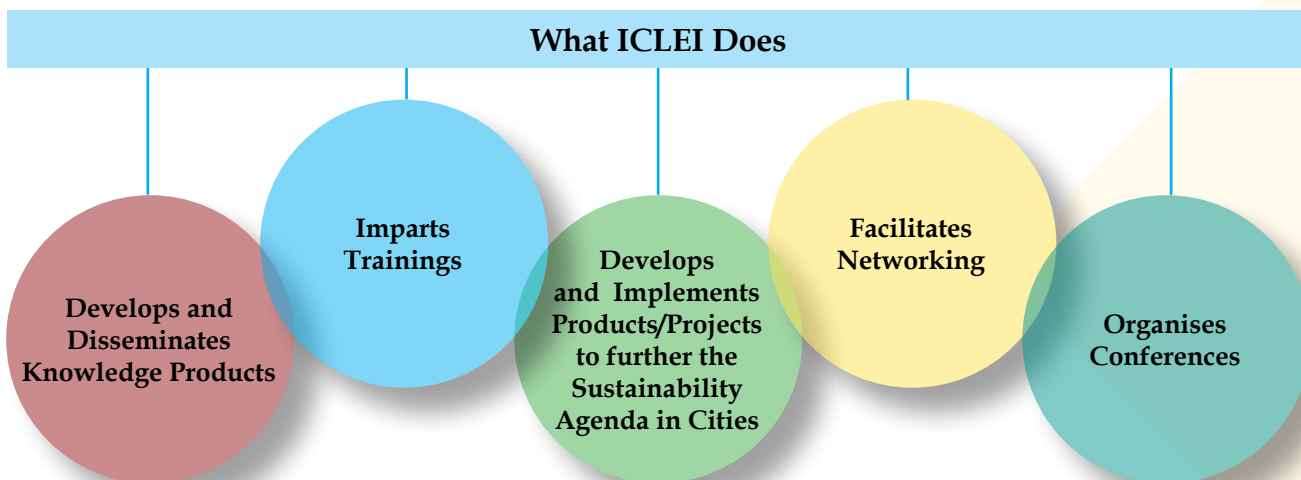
What ICLEI Does

Develops and Disseminates Knowledge Products

Imparts Trainings

Develops and Implements Products/Projects to further the Sustainability Agenda in Cities

Facilitates Networking

Organises Conferences